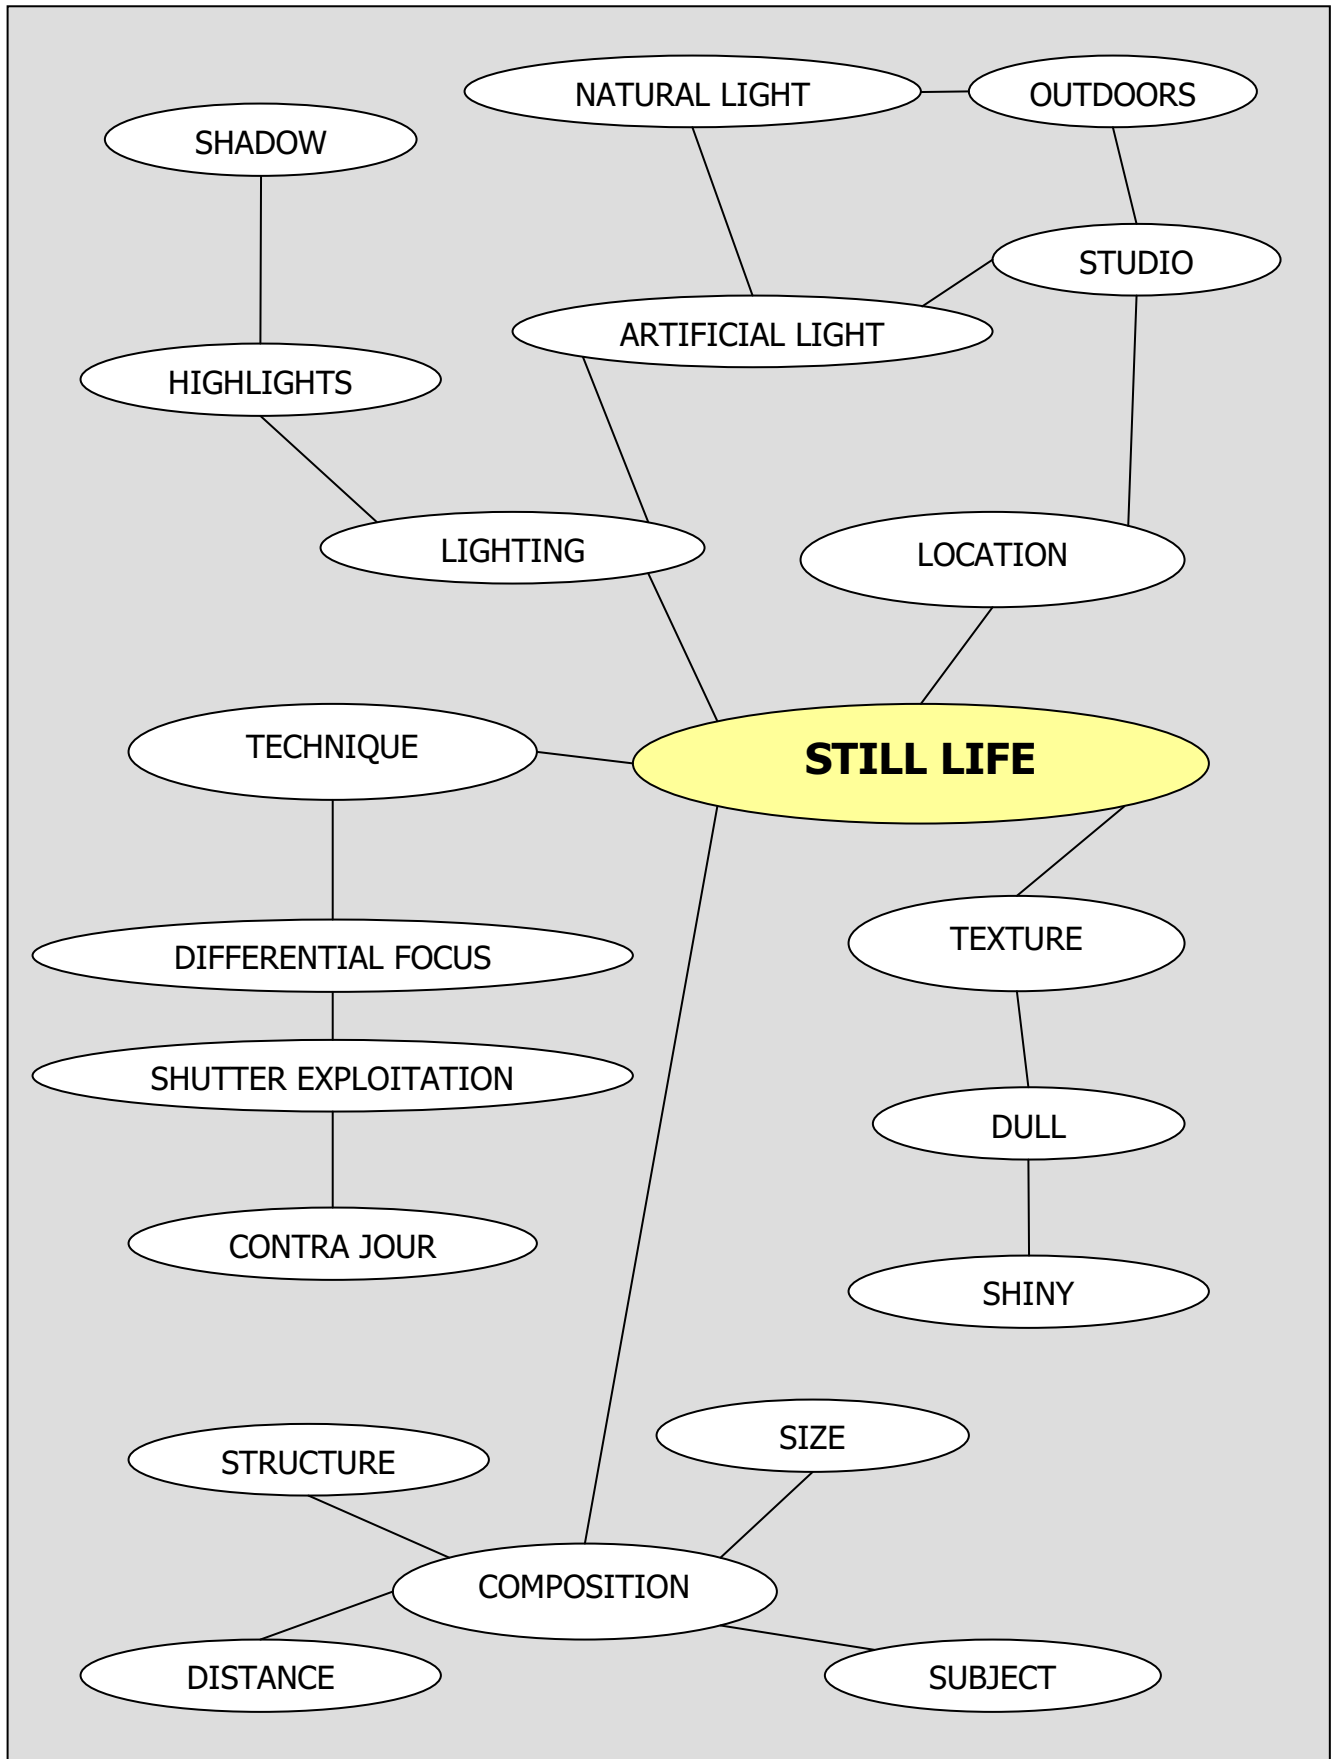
NATURAL LIGHT
OUTDOORS
SHADOW
STUDIO
ARTIFICIAL LIGHT
HIGHLIGHTS
LIGHTING
LOCATION
TECHNIQUE
STILL LIFE
TEXTURE
DIFFERENTIAL FOCUS
SHUTTER EXPLOITATION
DULL
CONTRA JOUR
SHINY
SIZE
STRUCTURE
COMPOSITION
DISTANCE
SUBJECT